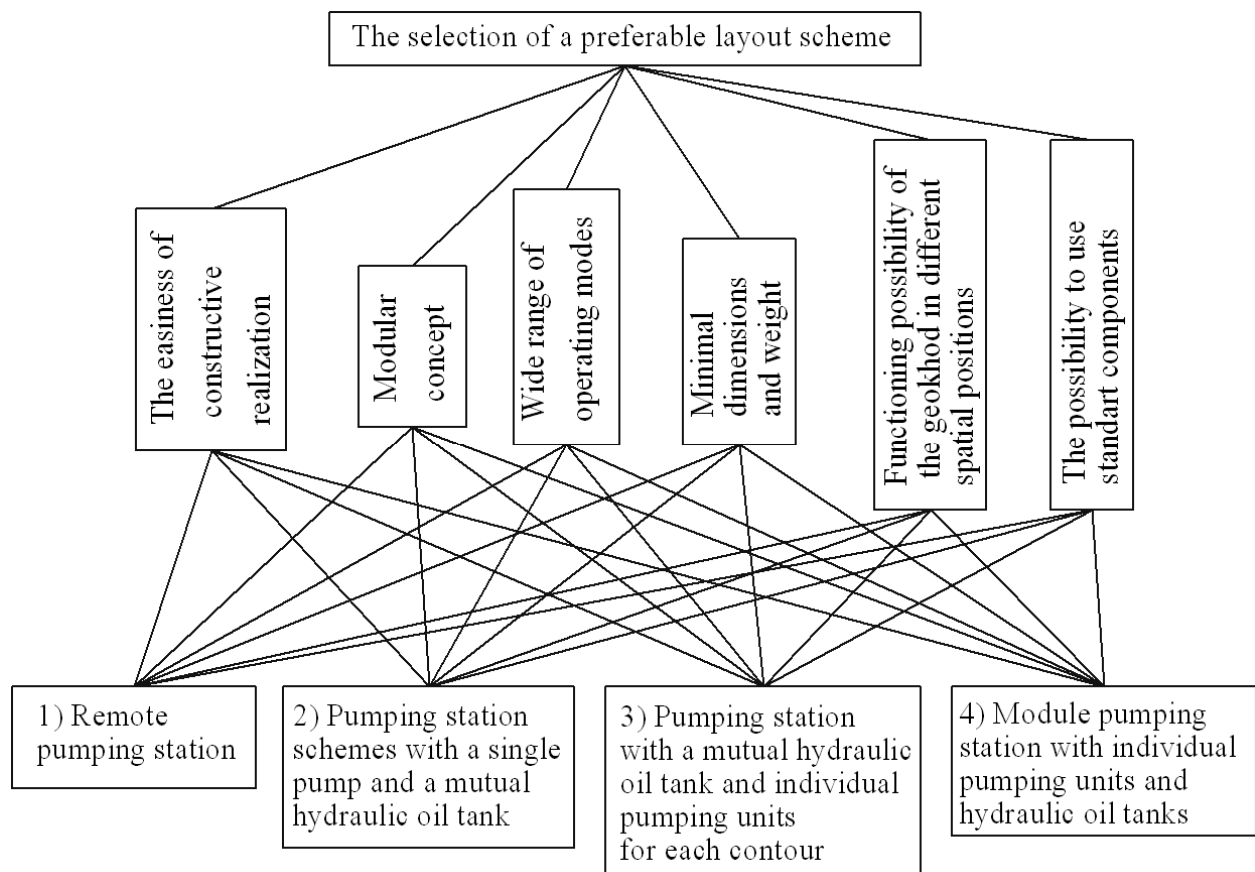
The selection of a preferable layout scheme

The easiness of constructive realization

Modular concept

Wide range of operating modes

Minimal dimensions and weight

Functioning possibility of the geokhod in different spatial positions

The possibility to use standart components

1) Remote pumping station

2) Pumping station schemes with a single pump and a mutual hydraulic oil tank

3) Pumping station with a mutual hydraulic oil tank and individual pumping units for each contour

4) Module pumping station with individual pumping units and hydraulic oil tanks